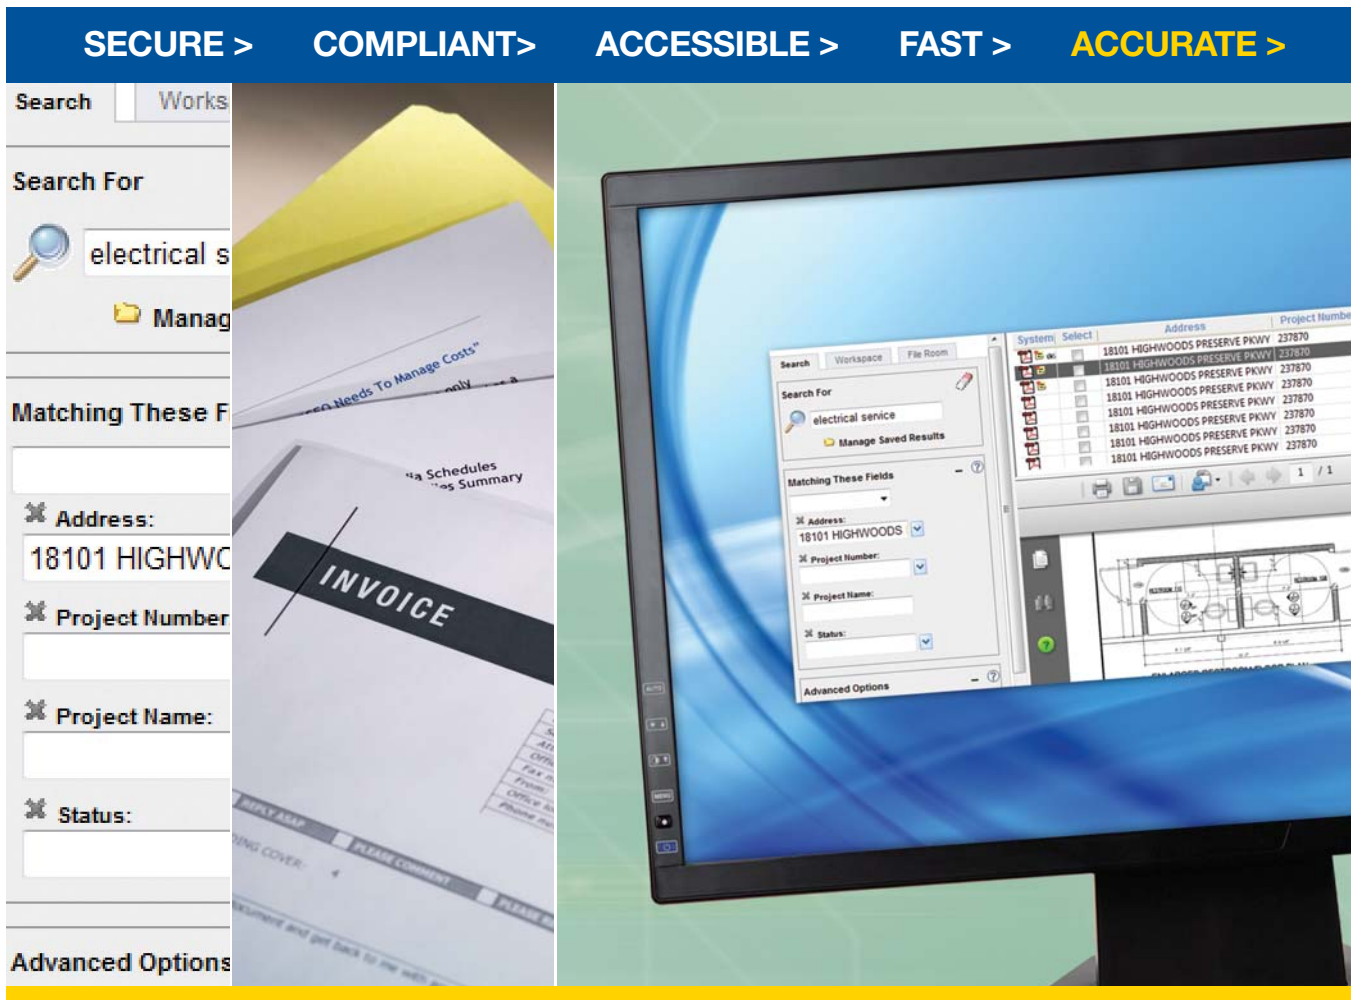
SECURE > COMPLIANT> ACCESSIBLE > FAST > ACCURATE >

Search Works

Search For

electrical s

Manag

Matching These F

Address:

18101 HIGHWC

Project Number

Project Name:

Status:

Advanced Options

Needs To Manage Costs"

Schedules Summary

INVOICE

Search Workspace File Room

Search For

electrical service

Manage Saved Results

Matching These Fields

Address:

18101 HIGHWOODS

Project Number:

Project Name:

Status:

Advanced Options

System Select Address Project Numbe

| Address | Project Number |
|---|---|
| 18101 HIGHWOODS PRESERVE PKWY | 237870 |
| 18101 HIGHWOODS PRESERVE PKWY | 237870 |
| 18101 HIGHWOODS PRESERVE PKWY | 237870 |
| 18101 HIGHWOODS PRESERVE PKWY | 237870 |
| 18101 HIGHWOODS PRESERVE PKWY | 237870 |
| 18101 HIGHWOODS PRESERVE PKWY | 237870 |
| 18101 HIGHWOODS PRESERVE PKWY | 237870 |
| 18101 HIGHWOODS PRESERVE PKWY | 237870 |
| 18101 HIGHWOODS PRESERVE PKWY | 237870 |

1 / 1